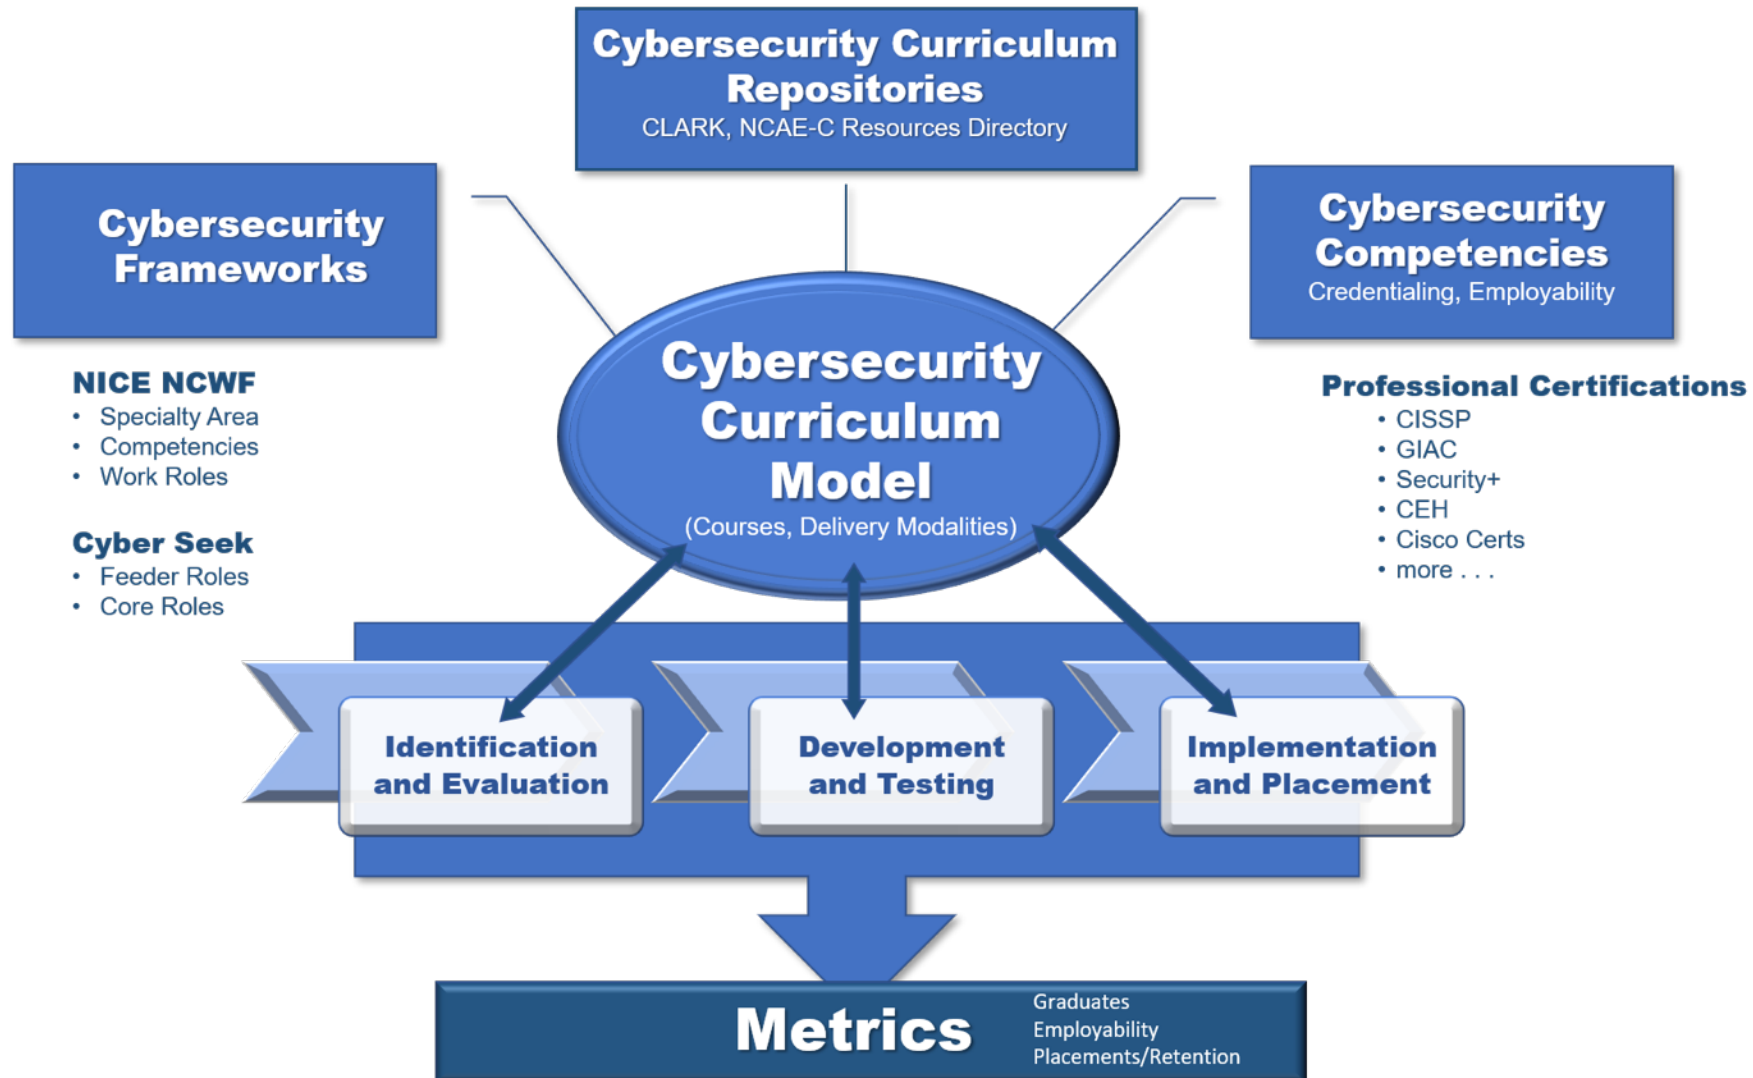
Cybersecurity Curriculum Repositories
CLARK, NCAE-C Resources Directory

Cybersecurity Frameworks

Cybersecurity Competencies
Credentialing, Employability

NICE NCWF
• Specialty Area
• Competencies
• Work Roles

Cyber Seek
• Feeder Roles
• Core Roles

Cybersecurity Curriculum Model
(Courses, Delivery Modalities)

Professional Certifications
• CISSP
• GIAC
• Security+
• CEH
• Cisco Certs
• more . . .

Identification and Evaluation

Development and Testing

Implementation and Placement

Metrics
Graduates
Employability
Placements/Retention